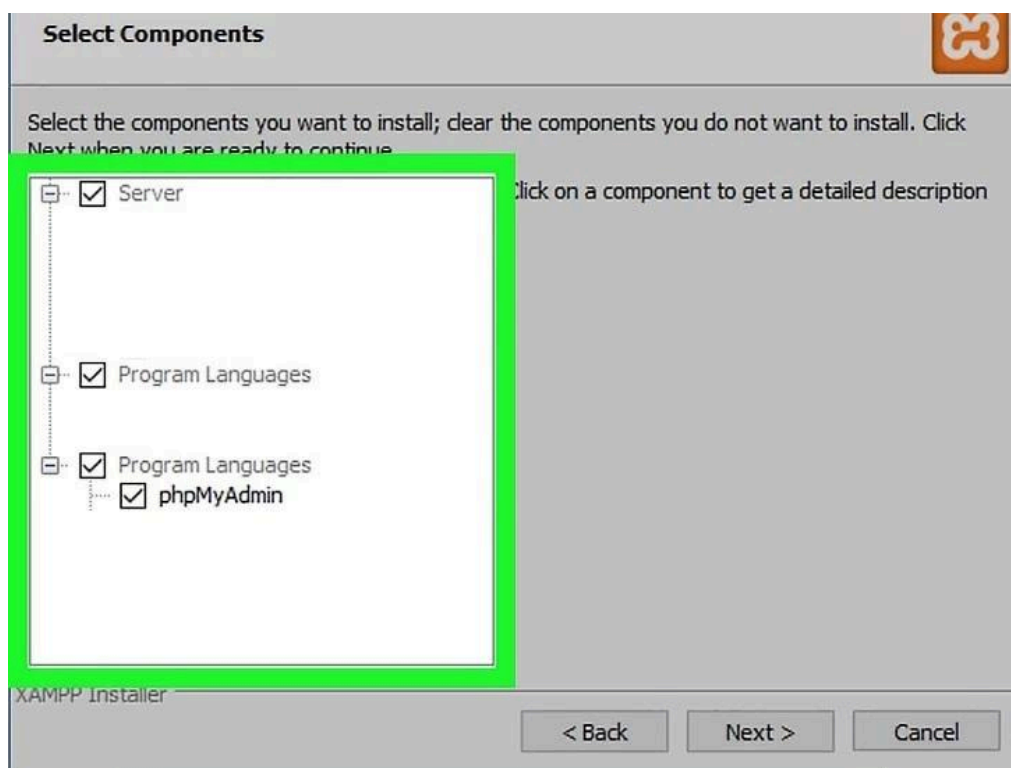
Select Components

Select the components you want to install; clear the components you do not want to install. Click Next when you are ready to continue.

Server

Program Languages

Program Languages

phpMyAdmin

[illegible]lick on a component to get a detailed description

XAMPP Installer

< Back

Next >

Cancel